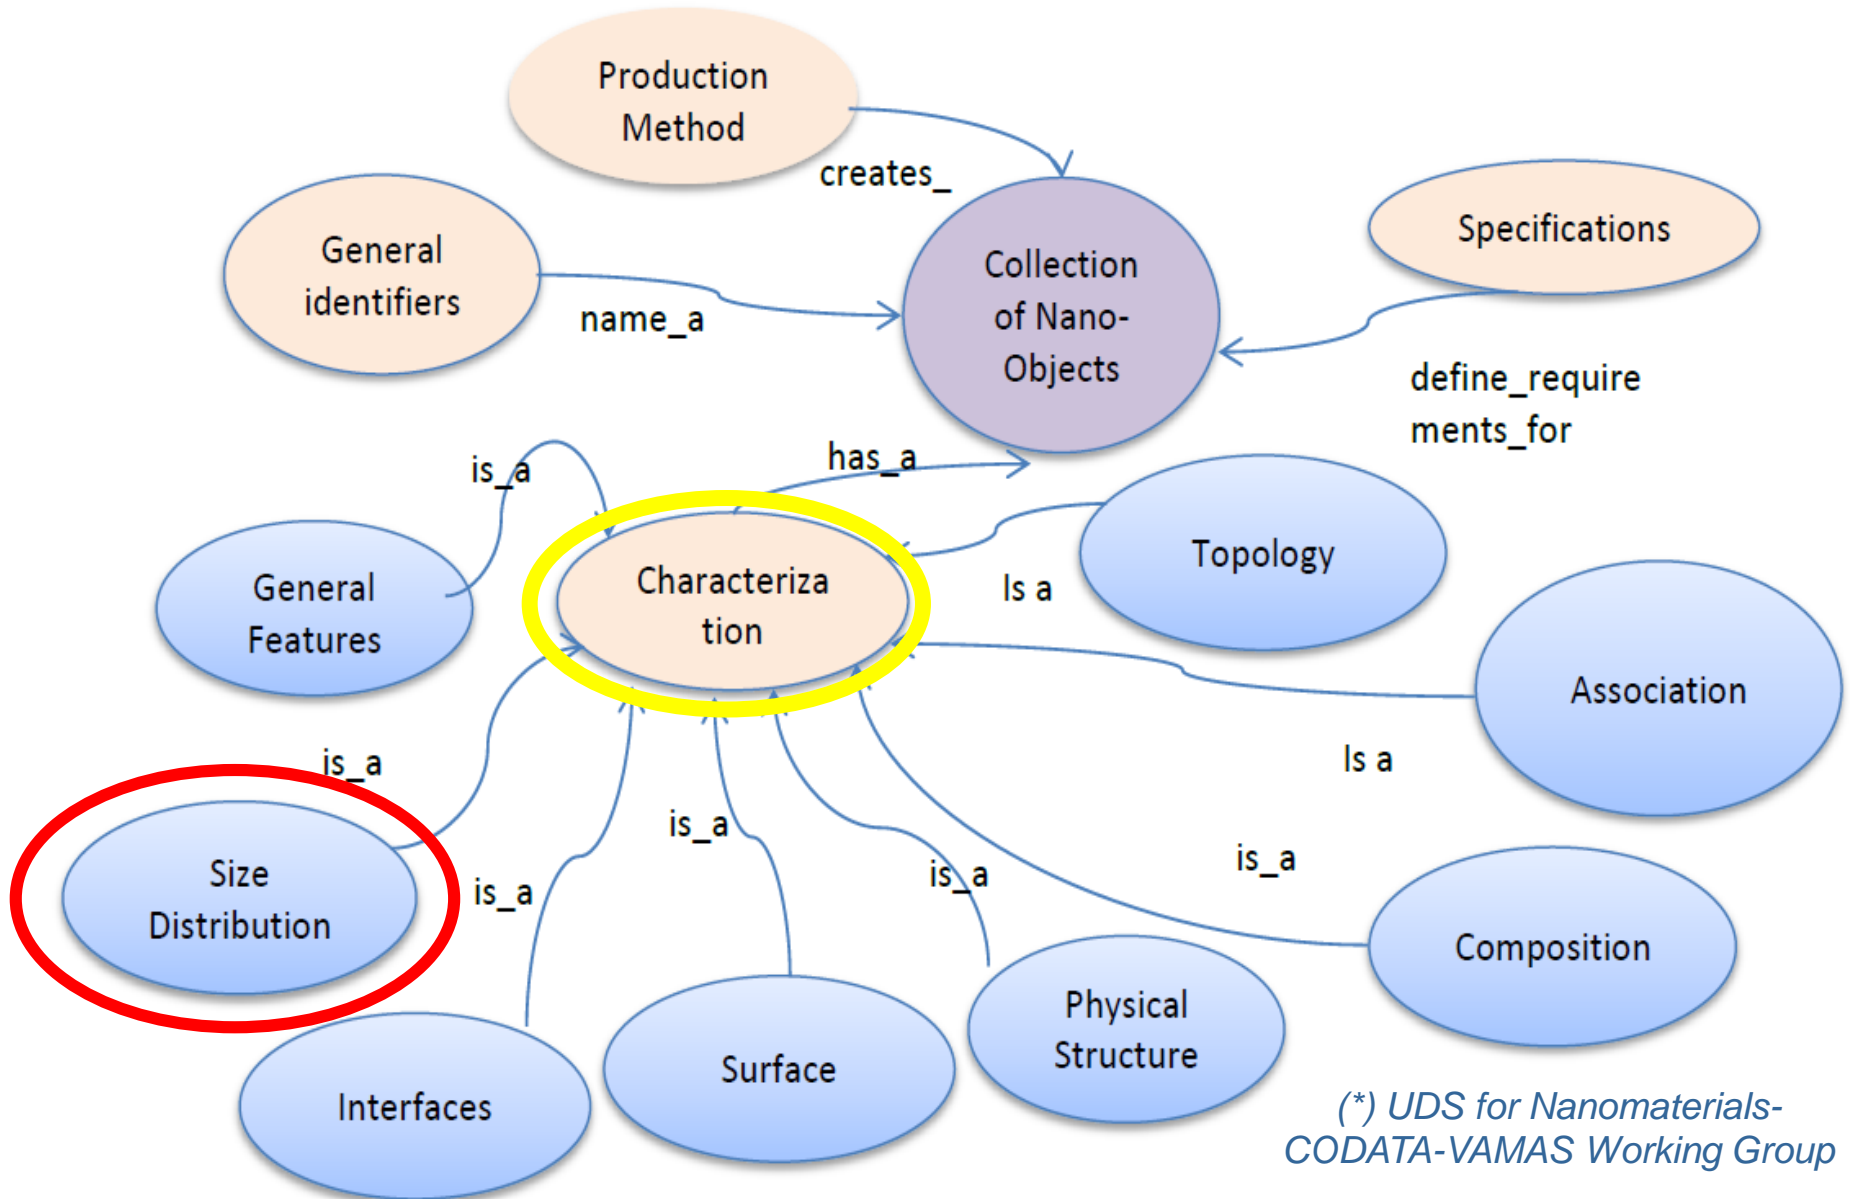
Production Method

creates_

General identifiers

name_a

Collection of Nano-Objects

Specifications

define_requirements_for

is_a

has_a

General Features

Characterization

Topology

Is a

Association

is_a

Is a

Size Distribution

is_a

is_a

is_a

is_a

Composition

Interfaces

Surface

Physical Structure

(*) UDS for Nanomaterials-CODATA-VAMAS Working Group